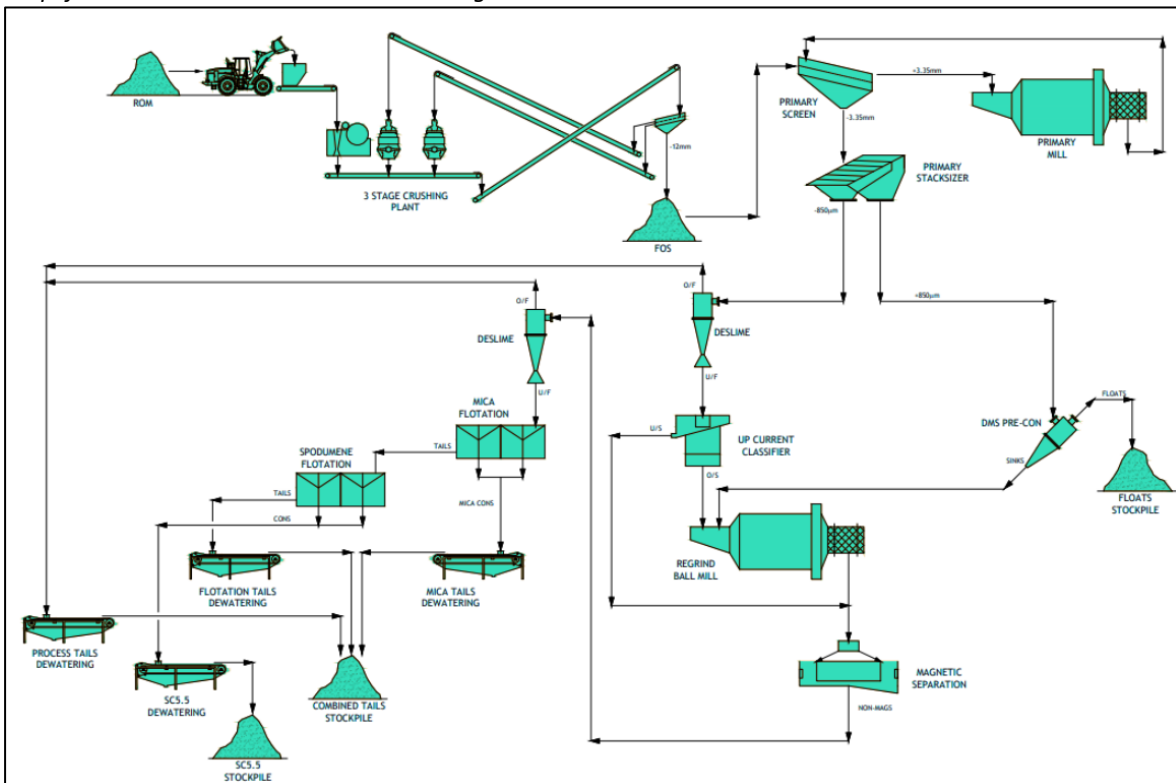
ROM

3 STAGE CRUSHING PLANT

-12mm

FOS

PRIMARY SCREEN

+3.35mm

-3.35mm

PRIMARY MILL

PRIMARY STACKSIZER

-850µm

+850µm

O/F

DESLIME

U/F

O/F

DESLIME

U/F

MICA FLOTATION

TAILS

SPODUMENE FLOTATION

TAILS

CONS

MICA CONS

U/S

UP CURRENT CLASSIFIER

O/S

DMS PRE-CON

FLOATS

SINKS

FLOATS STOCKPILE

REGRIND BALL MILL

FLOTATION TAILS DEWATERING

MICA TAILS DEWATERING

PROCESS TAILS DEWATERING

SC5.5 DEWATERING

COMBINED TAILS STOCKPILE

SC5.5 STOCKPILE

MAGNETIC SEPARATION

NON-MAGS